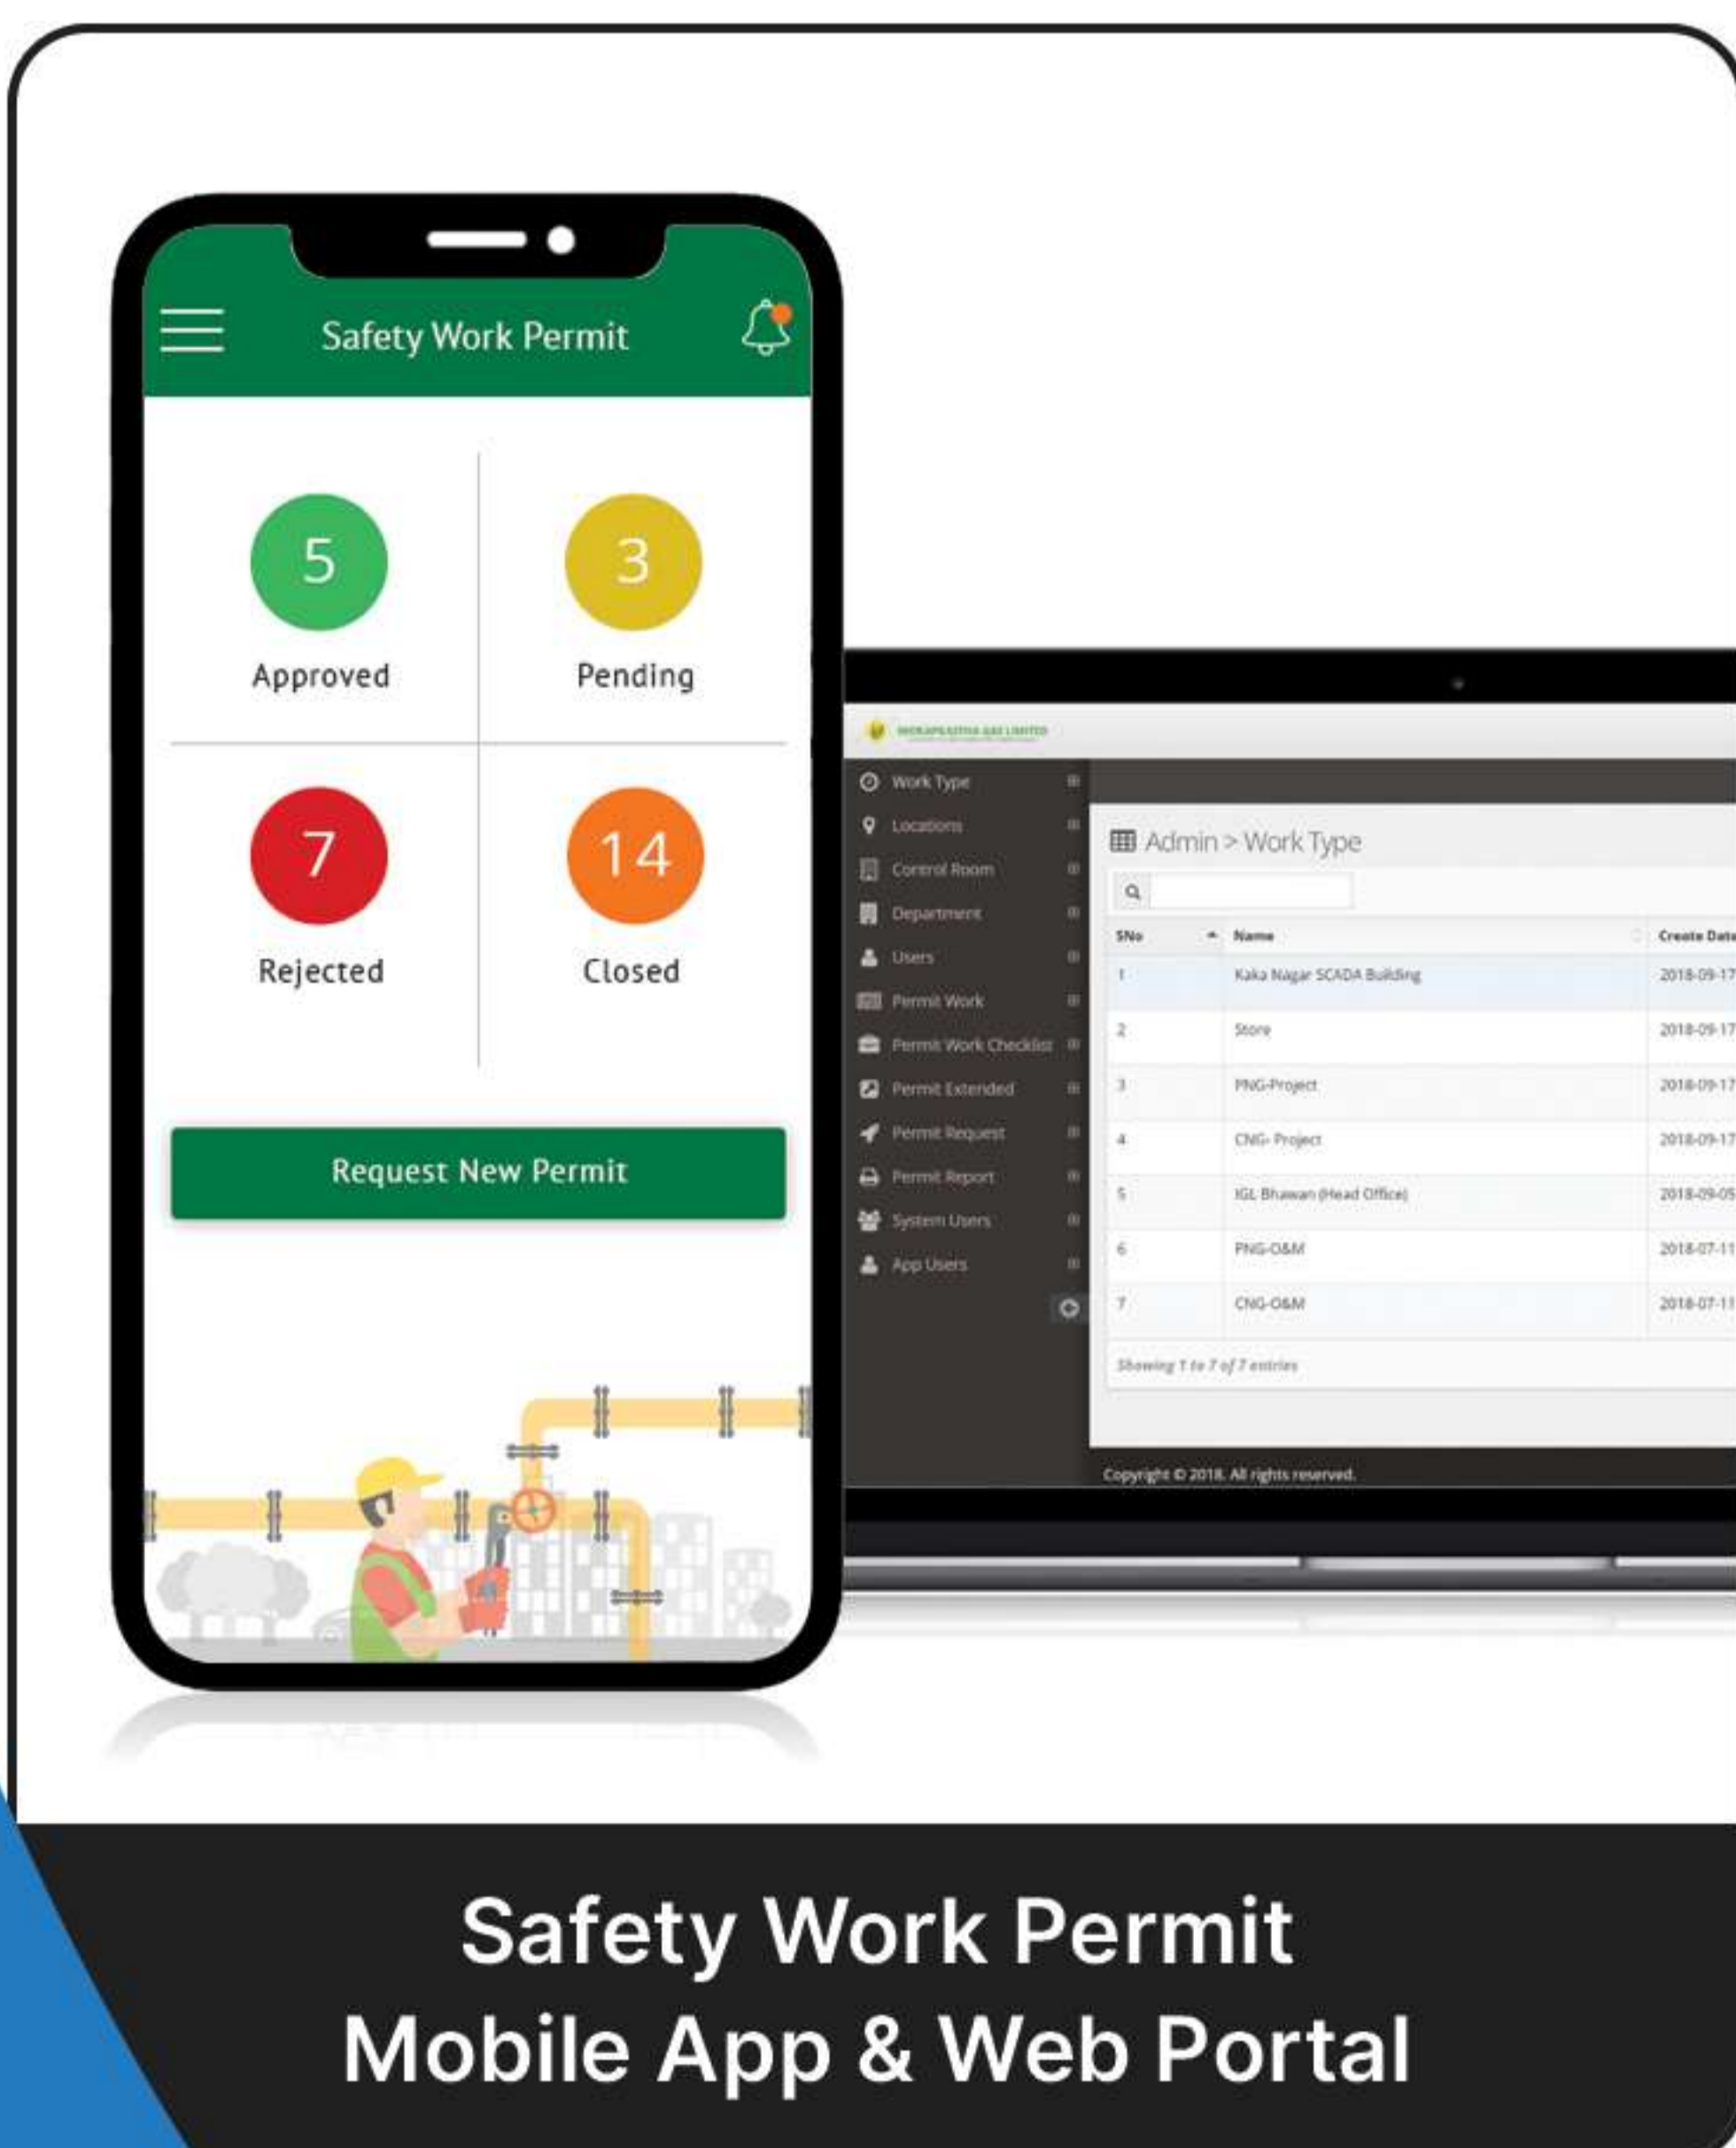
Safety Work Permit

5
Approved

3
Pending

7
Rejected

14
Closed

Request New Permit

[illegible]

Work Type
Locations
Control Room
Department
Users
Permit Work
Permit Work Checklist
Permit Extended
Permit Request
Permit Report
System Users
App Users

Admin > Work Type

| SNo | Name | Create Date |
|---|---|---|
| 1 | Kaka Nagar SCADA Building | 2018-09-17 |
| 2 | Store | 2018-09-17 |
| 3 | PNG-Project | 2018-09-17 |
| 4 | CNG- Project | 2018-09-17 |
| 5 | IGL Bhawan (Head Office) | 2018-09-05 |
| 6 | PNG-O&M | 2018-07-11 |
| 7 | CNG-O&M | 2018-07-11 |

Showing 1 to 7 of 7 entries

Copyright © 2018. All rights reserved.

Safety Work Permit
Mobile App & Web Portal